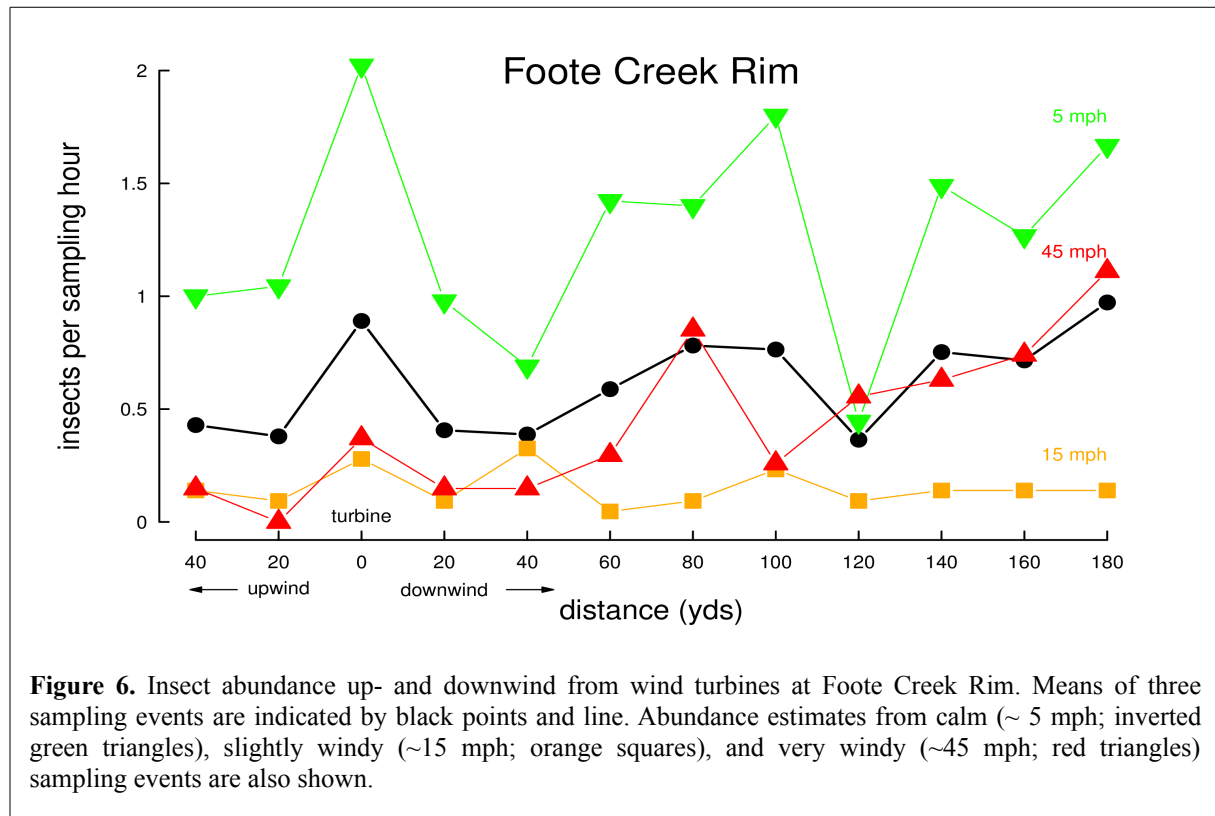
Foote Creek Rim

5 mph

45 mph

15 mph

insects per sampling hour

2

1.5

1

0.5

0

turbine

40 20 0 20 40 60 80 100 120 140 160 180

upwind

downwind

distance (yds)

**Figure 6.** Insect abundance up- and downwind from wind turbines at Foote Creek Rim. Means of three sampling events are indicated by black points and line. Abundance estimates from calm (~ 5 mph; inverted green triangles), slightly windy (~15 mph; orange squares), and very windy (~45 mph; red triangles) sampling events are also shown.